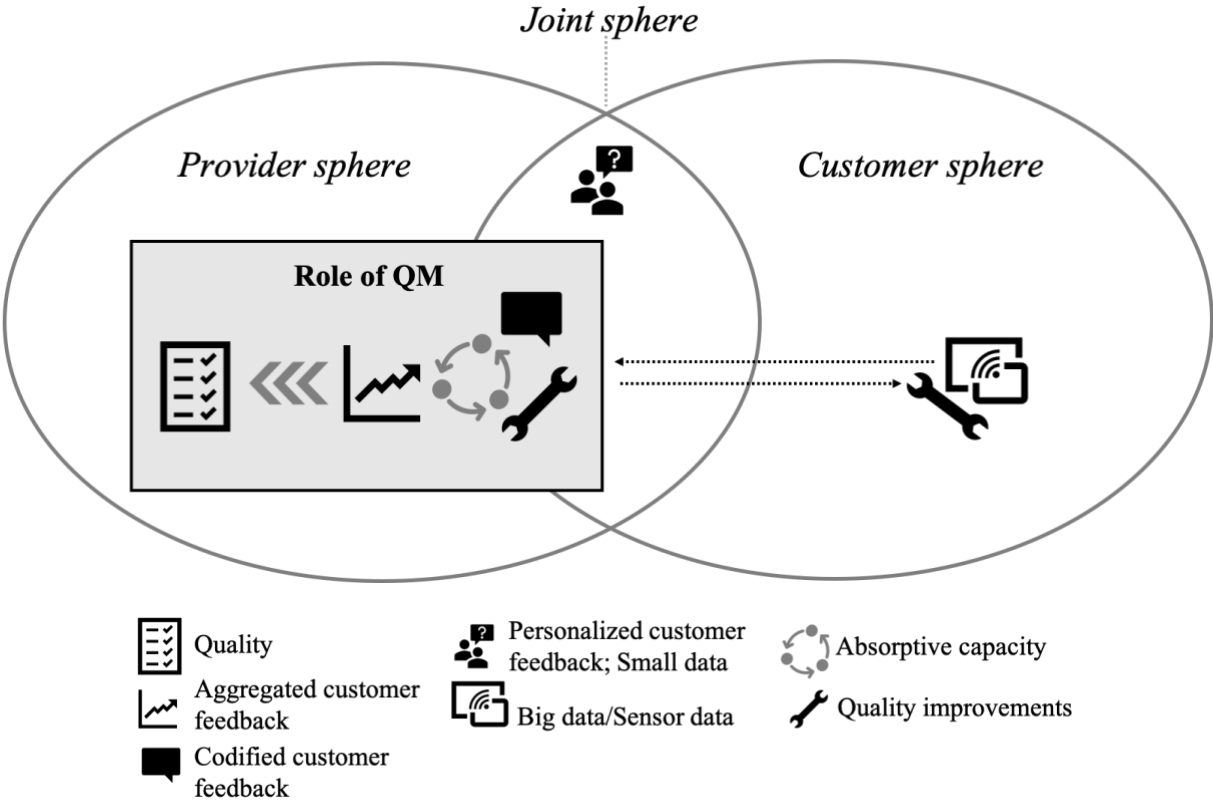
Joint sphere

Provider sphere

Customer sphere

Role of QM

Quality

Aggregated customer feedback

Codified customer feedback

Personalized customer feedback; Small data

Big data/Sensor data

Absorptive capacity

Quality improvements